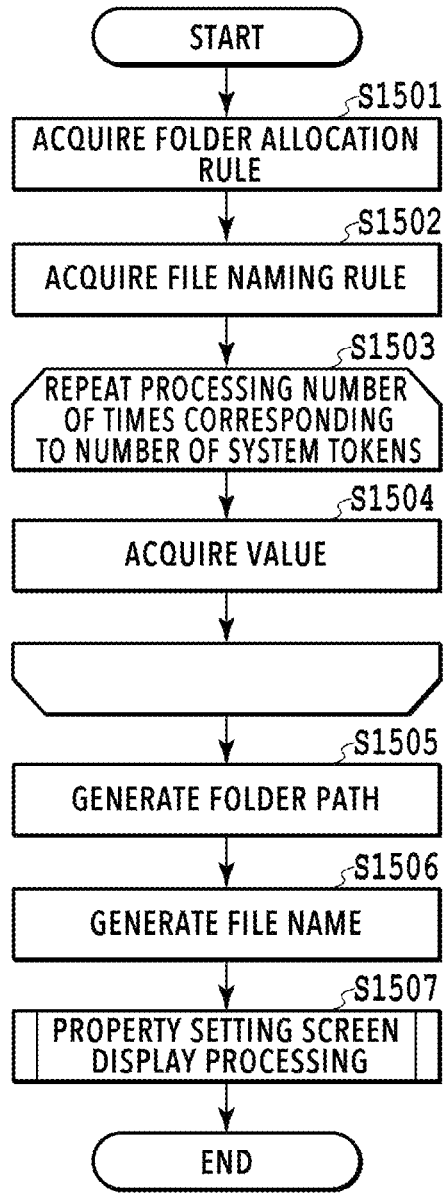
START

S1501

ACQUIRE FOLDER ALLOCATION RULE

S1502

ACQUIRE FILE NAMING RULE

S1503

REPEAT PROCESSING NUMBER OF TIMES CORRESPONDING TO NUMBER OF SYSTEM TOKENS

S1504

ACQUIRE VALUE

S1505

GENERATE FOLDER PATH

S1506

GENERATE FILE NAME

S1507

PROPERTY SETTING SCREEN DISPLAY PROCESSING

END